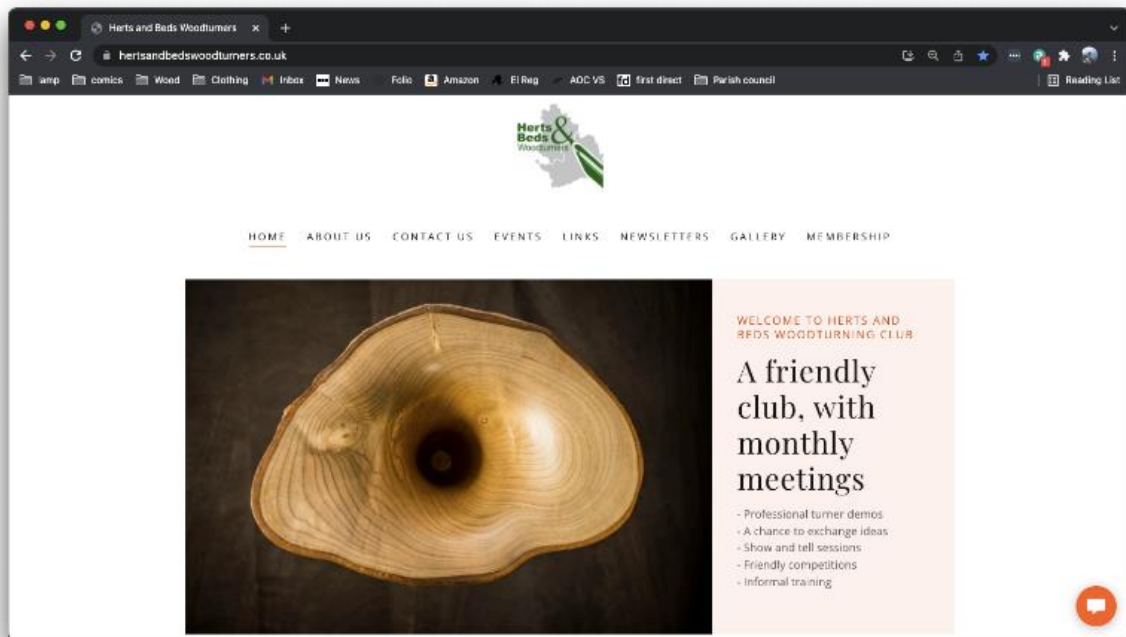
Herts and Beds Woodturners ×

hertsandbedswoodturners.co.uk

iamp comics Wood Clothing Inbox News Folio Amazon El Reg AOC VS first direct Parish council Reading List

Herts & Beds Woodturners

HOME ABOUT US CONTACT US EVENTS LINKS NEWSLETTERS GALLERY MEMBERSHIP

WELCOME TO HERTS AND BEDS WOODTURNING CLUB

A friendly club, with monthly meetings

- Professional turner demos
- A chance to exchange ideas
- Show and tell sessions
- Friendly competitions
- Informal training